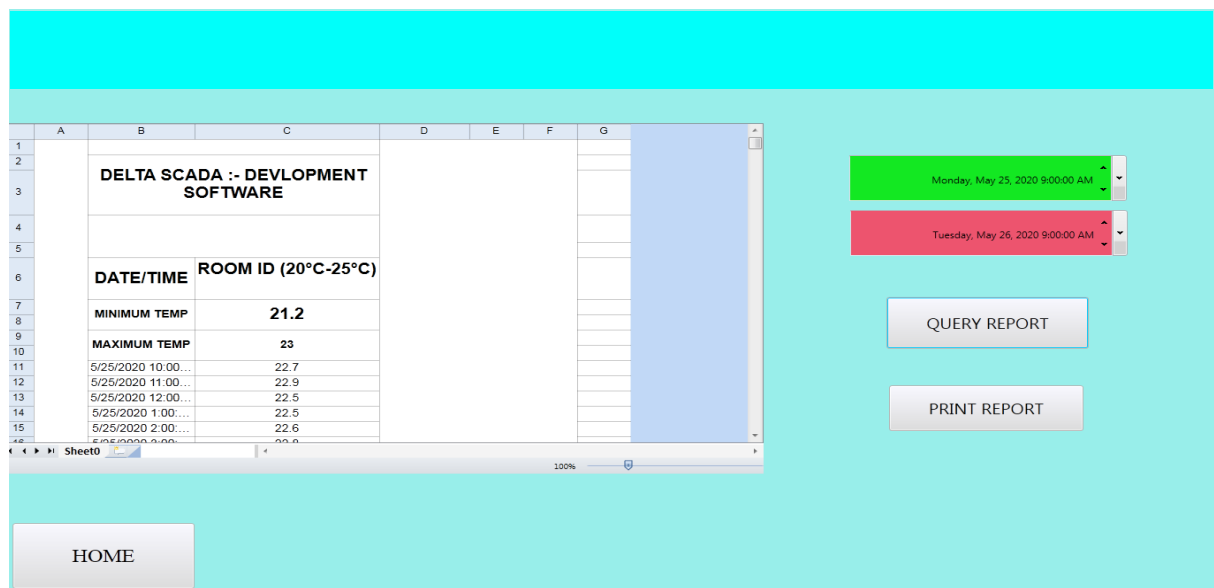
| | A | B | C | D | E | F | G |
|---|---|---|---|---|---|---|---|
| 1 | | | | | | | |
| 2 | | | | | | | |
| 3 | | DELTA SCADA :- DEVLOPMENT SOFTWARE | | | | | |
| 4 | | | | | | | |
| 5 | | | | | | | |
| 6 | | DATE/TIME | ROOM ID (20°C-25°C) | | | | |
| 7 | | MINIMUM TEMP | 21.2 | | | | |
| 8 | | | | | | | |
| 9 | | MAXIMUM TEMP | 23 | | | | |
| 10 | | | | | | | |
| 11 | | 5/25/2020 10:00... | 22.7 | | | | |
| 12 | | 5/25/2020 11:00... | 22.9 | | | | |
| 13 | | 5/25/2020 12:00... | 22.5 | | | | |
| 14 | | 5/25/2020 1:00:... | 22.5 | | | | |
| 15 | | 5/25/2020 2:00:... | 22.6 | | | | |
| 16 | | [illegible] | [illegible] | | | | |

Sheet0

100%

Monday, May 25, 2020 9:00:00 AM

Tuesday, May 26, 2020 9:00:00 AM

QUERY REPORT

PRINT REPORT

HOME